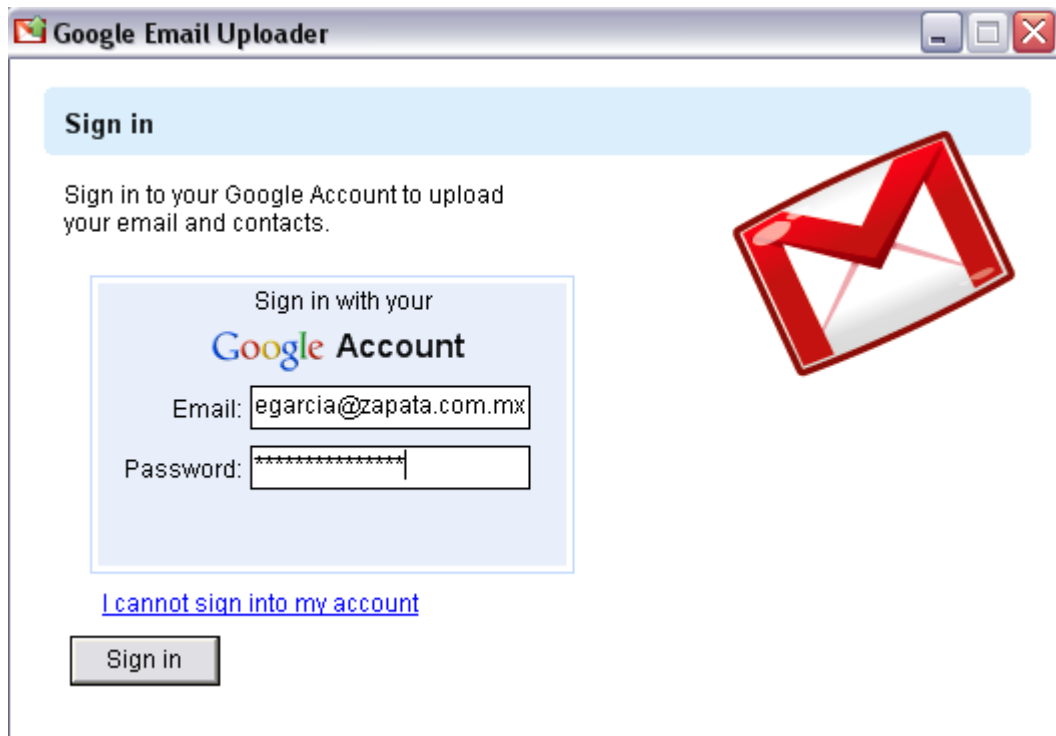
Google Email Uploader

Sign in

Sign in to your Google Account to upload your email and contacts.

Sign in with your

Google Account

Email: egarcia@zapata.com.mx

Password: ***************

I cannot sign into my account

Sign in